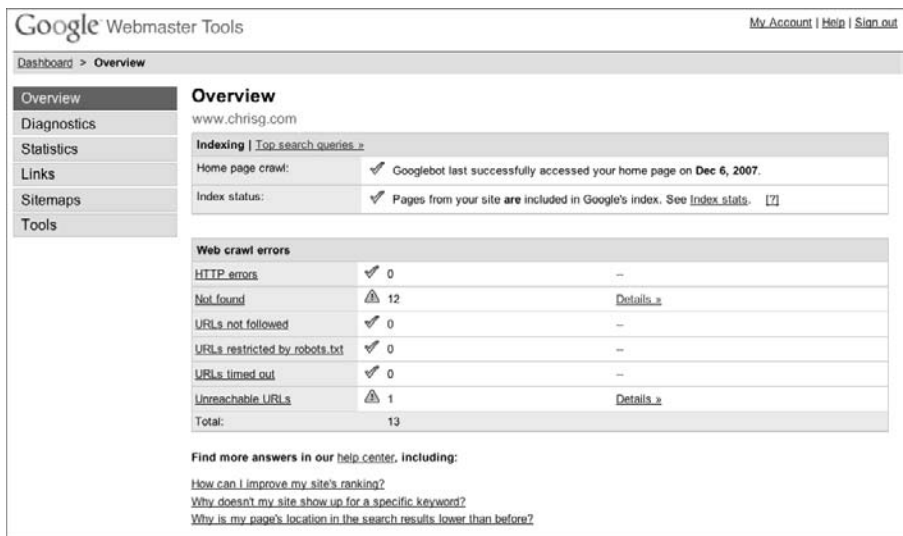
Google Webmaster Tools

My Account | Help | Sign out

Dashboard > Overview

Overview
Diagnostics
Statistics
Links
Sitemaps
Tools

Overview
www.chrisg.com

| Indexing \| Top search queries » | |
|---|---|
| Home page crawl: | Googlebot last successfully accessed your home page on Dec 6, 2007. |
| Index status: | Pages from your site are included in Google's index. See Index stats. [?] |

| Web crawl errors | | |
|---|---|---|
| HTTP errors | 0 | – |
| Not found | 12 | Details » |
| URLs not followed | 0 | – |
| URLs restricted by robots.txt | 0 | – |
| URLs timed out | 0 | – |
| Unreachable URLs | 1 | Details » |
| Total: | 13 | |

Find more answers in our help center, including:

How can I improve my site's ranking?
Why doesn't my site show up for a specific keyword?
Why is my page's location in the search results lower than before?